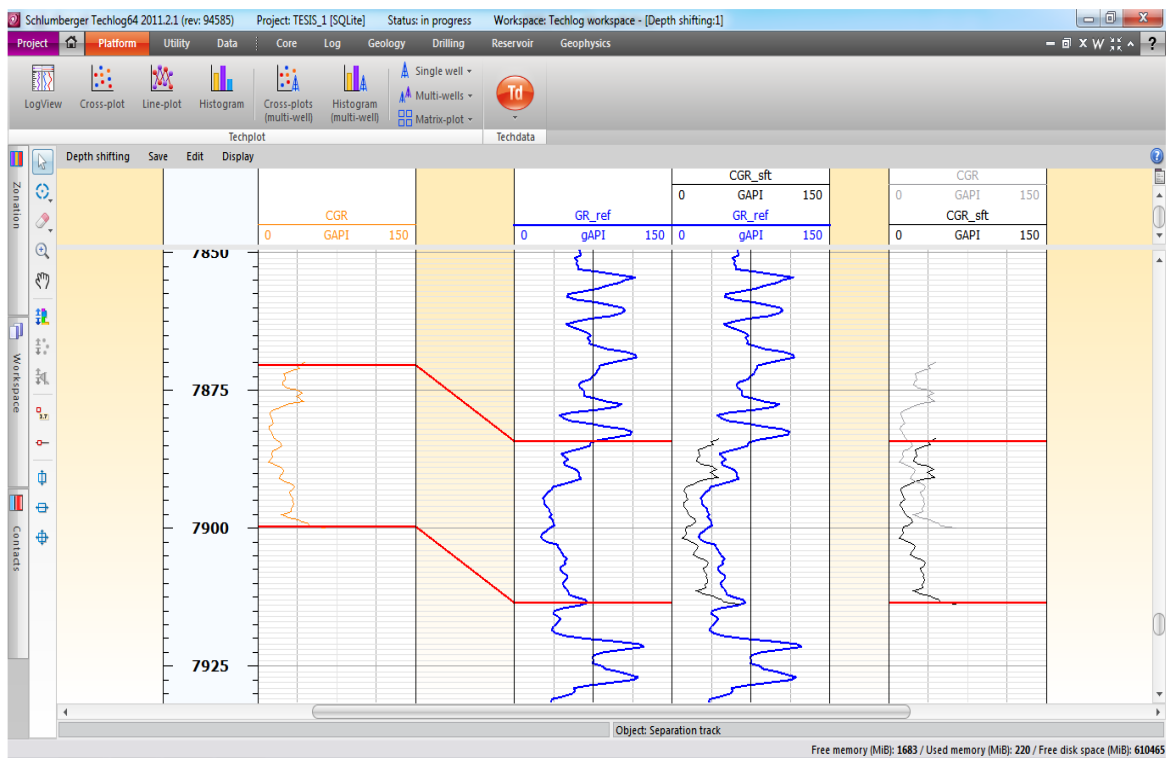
Schlumberger Techlog64 2011.2.1 (rev: 94585) Project: TESIS_1 [SQLite] Status: in progress Workspace: Techlog workspace - [Depth shifting:1]

Project Platform Utility Data Core Log Geology Drilling Reservoir Geophysics

LogView Cross-plot Line-plot Histogram Cross-plots (multi-well) Histogram (multi-well) Single well Multi-wells Matrix-plot Td

Techplot Techdata

Zonation Workspace Contacts

Depth shifting Save Edit Display

CGR
0 GAPI 150

GR_ref
0 gAPI 150

CGR_sft
0 GAPI 150
GR_ref
0 gAPI 150

CGR
0 GAPI 150
CGR_sft
0 GAPI 150

7850
7875
7900
7925

Object: Separation track

Free memory (MiB): 1683 / Used memory (MiB): 220 / Free disk space (MiB): 610465